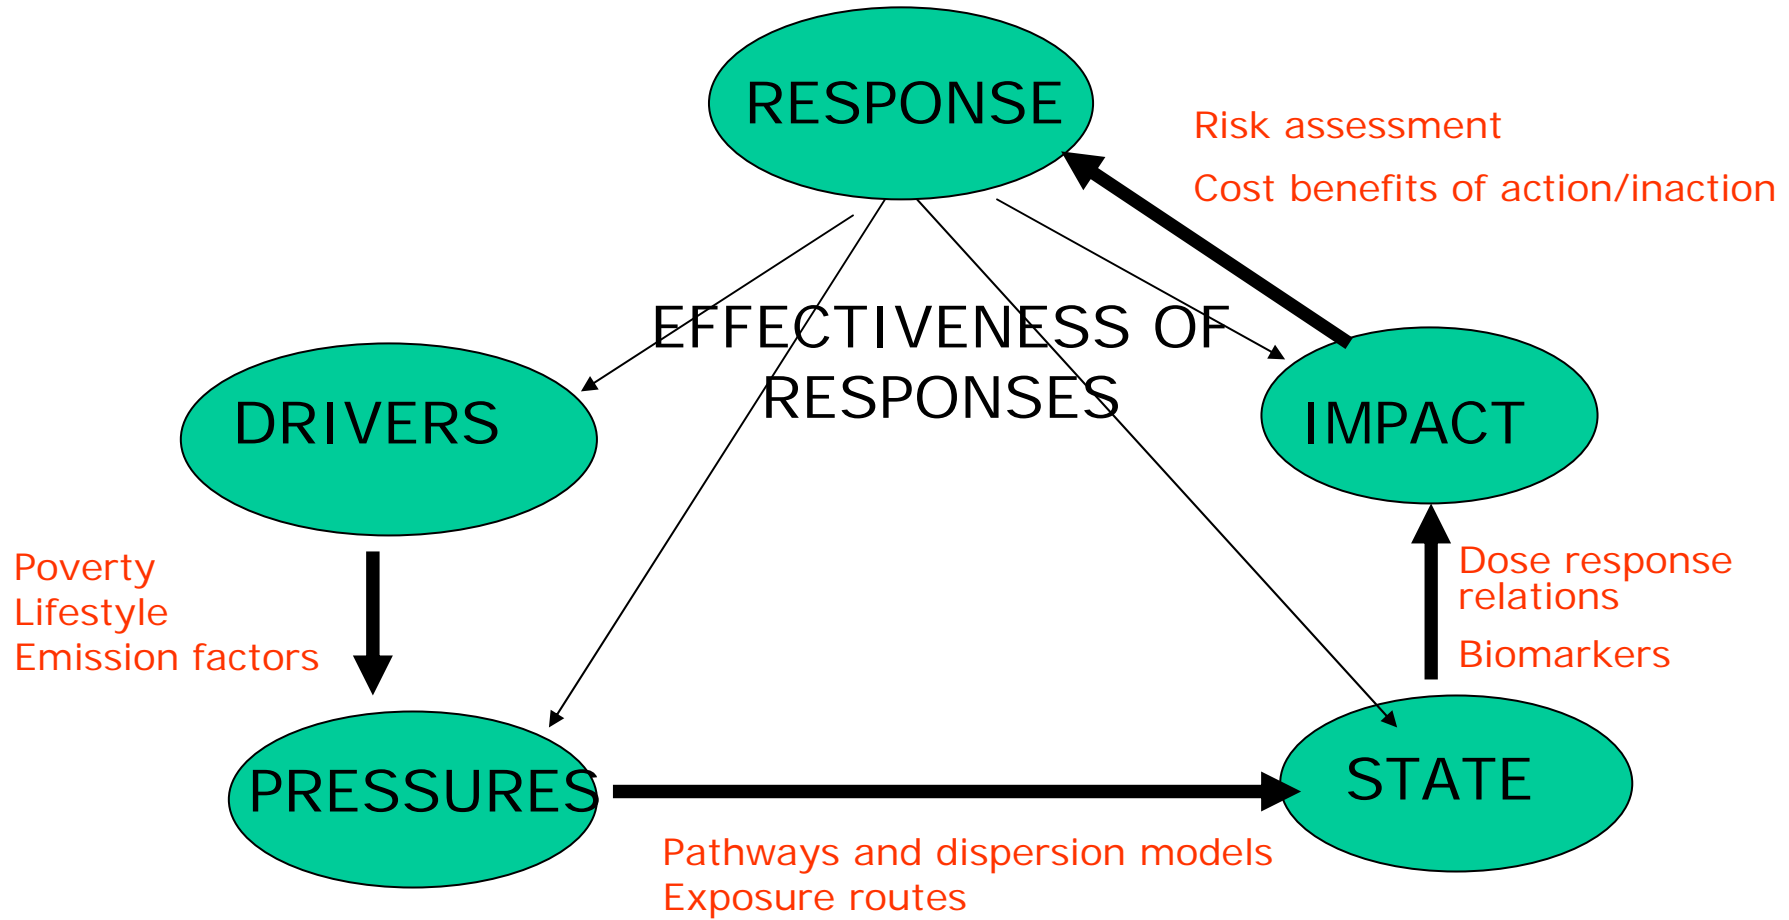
RESPONSE

Risk assessment

Cost benefits of action/inaction

EFFECTIVENESS OF RESPONSES

DRIVERS

IMPACT

Poverty
Lifestyle
Emission factors

Dose response relations

Biomarkers

PRESSURES

STATE

Pathways and dispersion models
Exposure routes